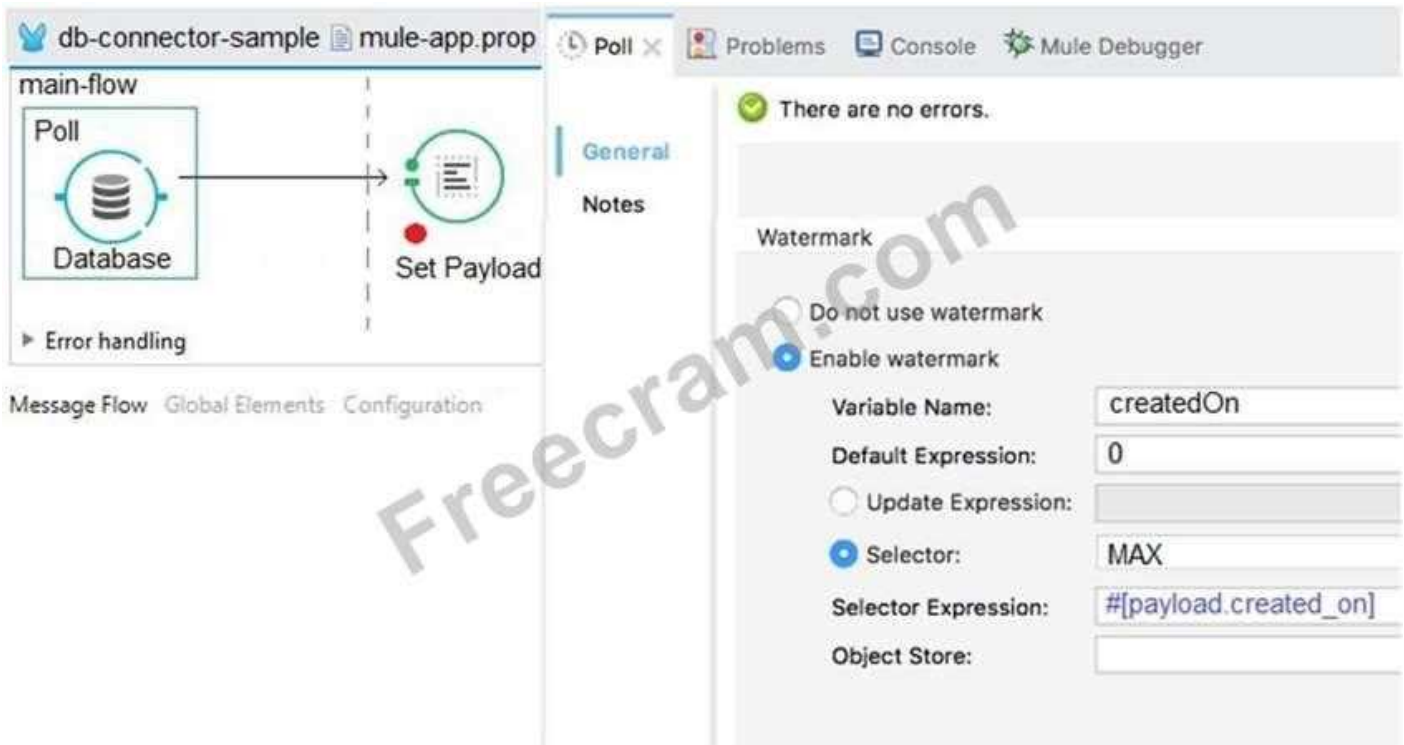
db-connector-sample mule-app.prop
main-flow
Poll
Database
Set Payload
Error handling
Message Flow Global Elements Configuration

Poll × Problems Console Mule Debugger
General
Notes
There are no errors.
Watermark
Do not use watermark
Enable watermark
Variable Name: createdOn
Default Expression: 0
Update Expression:
Selector: MAX
Selector Expression: #[payload.created_on]
Object Store:

Freecram.com